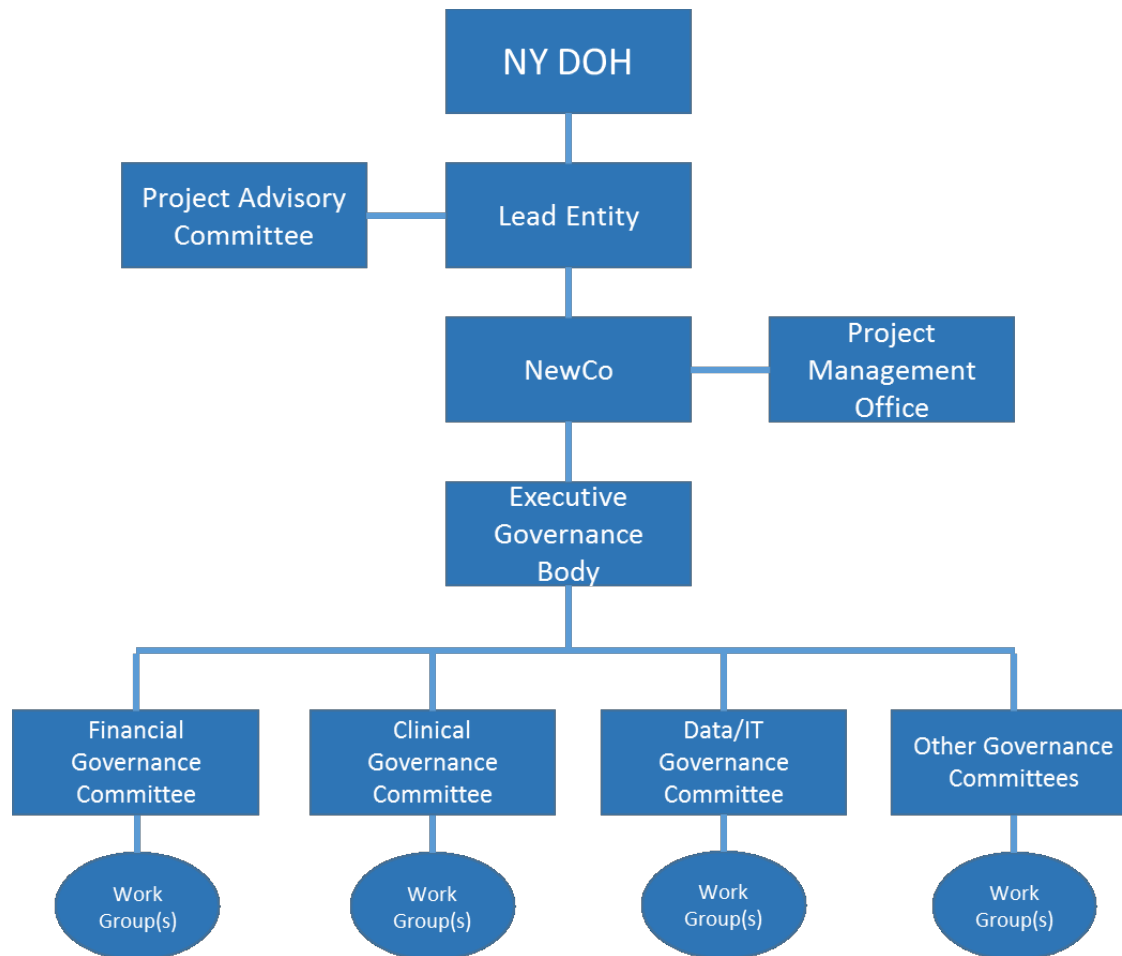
NY DOH

Project Advisory Committee

Lead Entity

NewCo

Project Management Office

Executive Governance Body

Financial Governance Committee

Clinical Governance Committee

Data/IT Governance Committee

Other Governance Committees

Work Group(s)

Work Group(s)

Work Group(s)

Work Group(s)